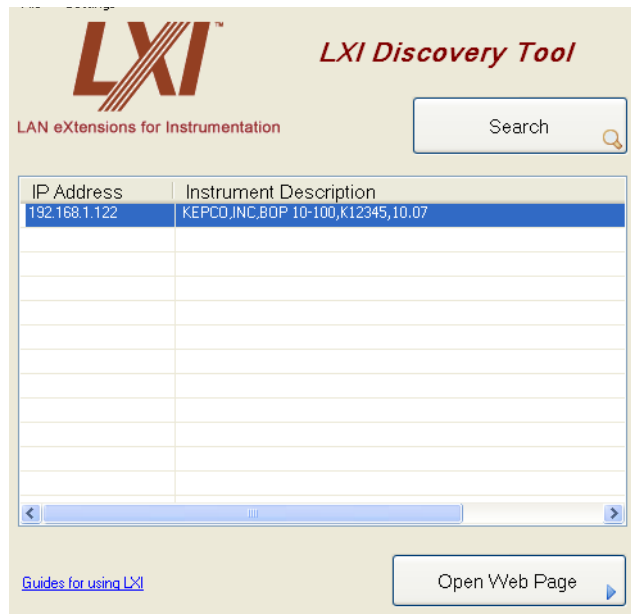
File Settings

LXI™

LAN eXtensions for Instrumentation

LXI Discovery Tool

Search

| IP Address | Instrument Description |
|---|---|
| 192.168.1.122 | KEPCO,INC,BOP 10-100,K12345,10.07 |

Guides for using LXI

Open Web Page